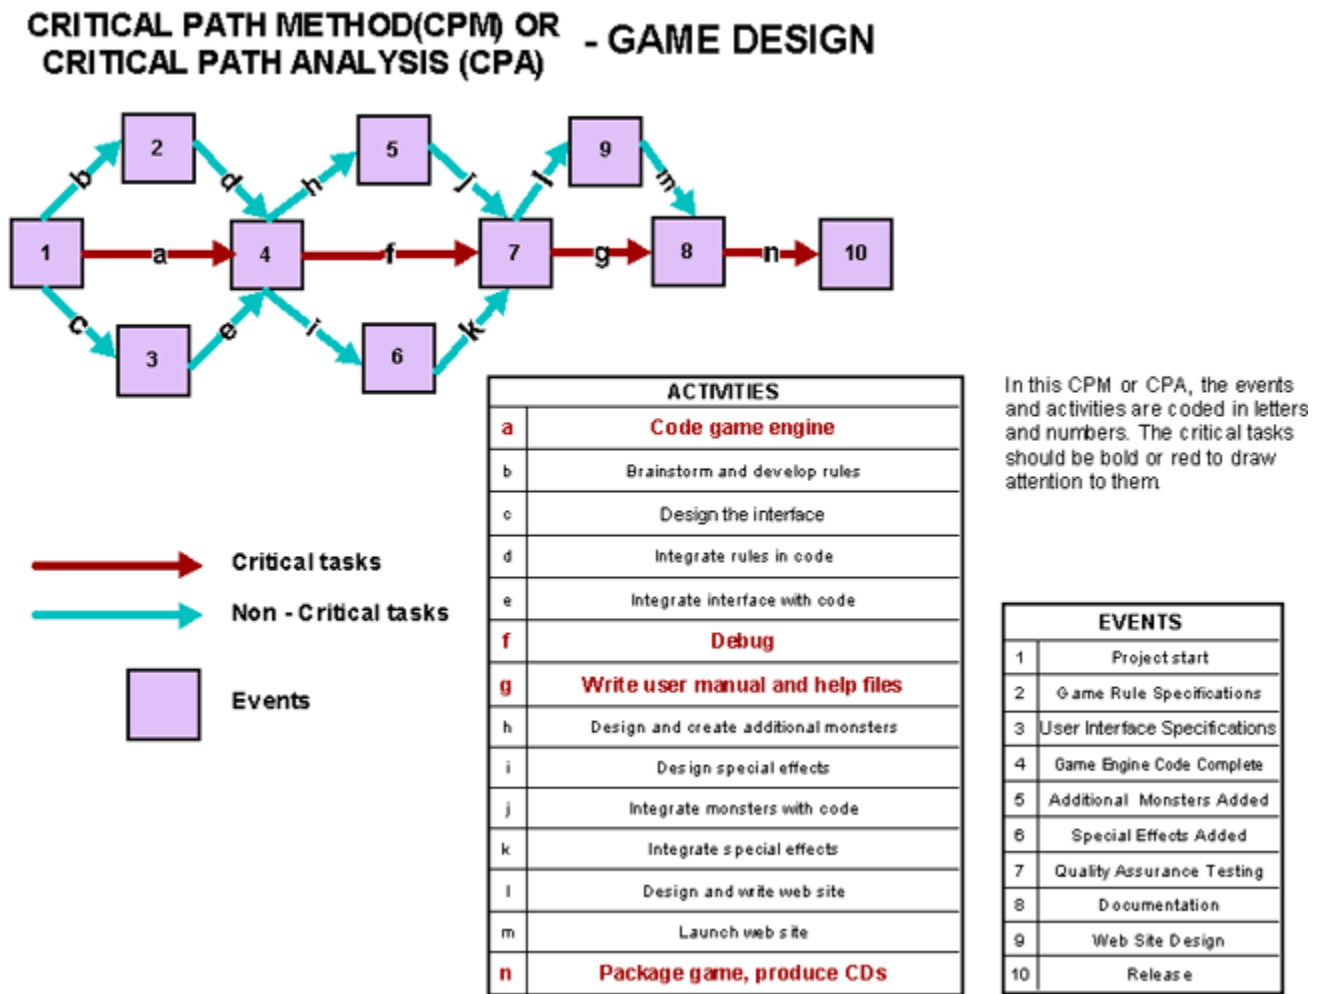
CRITICAL PATH METHOD(CPM) OR CRITICAL PATH ANALYSIS (CPA) - GAME DESIGN

2 5 9
b d h j l m
1 a 4 f 7 g 8 n 10
c e i k
3 6

Critical tasks

Non - Critical tasks

Events

| ACTIVITIES | |
|---|---|
| a | Code game engine |
| b | Brainstorm and develop rules |
| c | Design the interface |
| d | Integrate rules in code |
| e | Integrate interface with code |
| f | Debug |
| g | Write user manual and help files |
| h | Design and create additional monsters |
| i | Design special effects |
| j | Integrate monsters with code |
| k | Integrate special effects |
| l | Design and write web site |
| m | Launch web site |
| n | Package game, produce CDs |

In this CPM or CPA, the events and activities are coded in letters and numbers. The critical tasks should be bold or red to draw attention to them.

| EVENTS | |
|---|---|
| 1 | Project start |
| 2 | Game Rule Specifications |
| 3 | User Interface Specifications |
| 4 | Game Engine Code Complete |
| 5 | Additional Monsters Added |
| 6 | Special Effects Added |
| 7 | Quality Assurance Testing |
| 8 | Documentation |
| 9 | Web Site Design |
| 10 | Release |